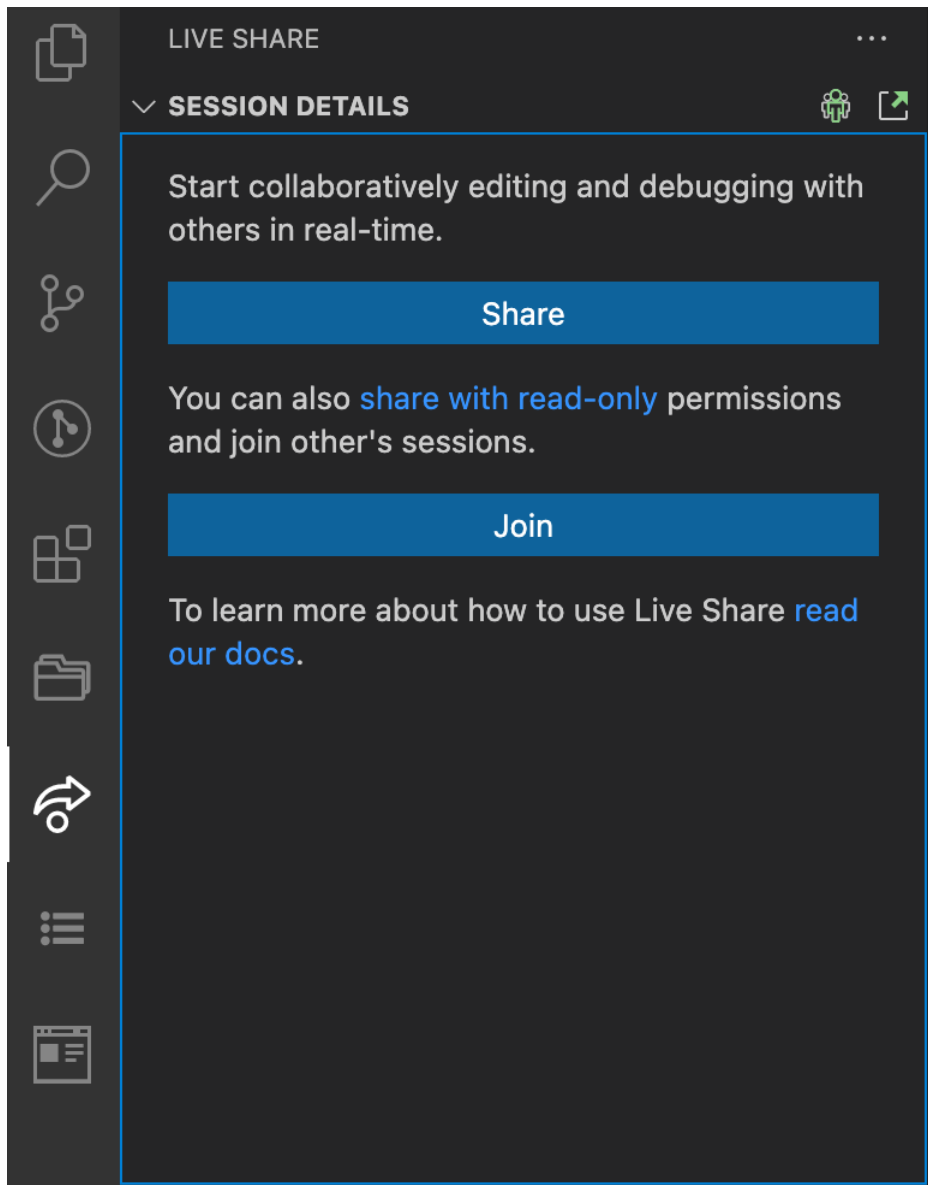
LIVE SHARE ···

SESSION DETAILS

Start collaboratively editing and debugging with others in real-time.

Share

You can also share with read-only permissions and join other's sessions.

Join

To learn more about how to use Live Share read our docs.